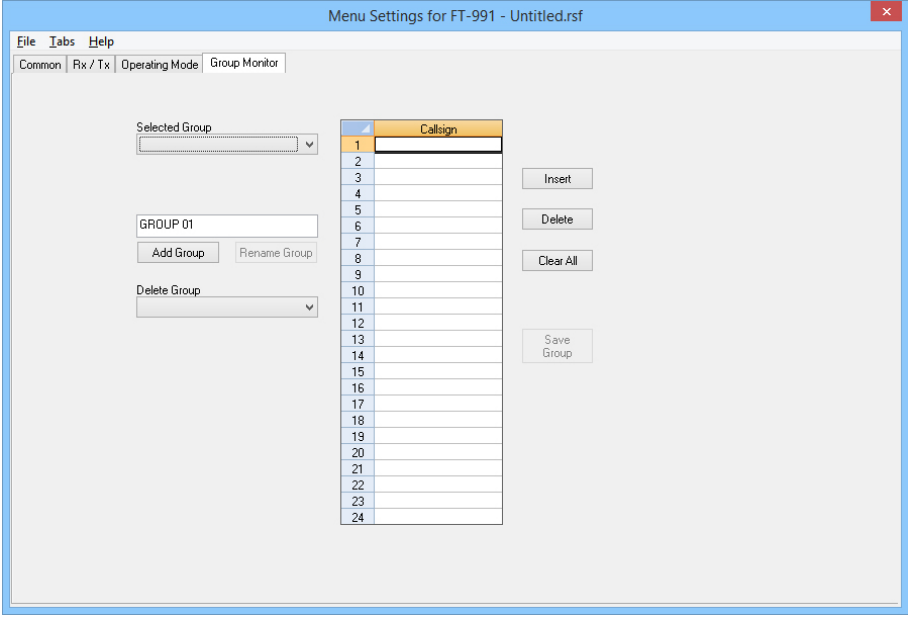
Menu Settings for FT-991 - Untitled.rsf

File Tabs Help

Common | Rx / Tx | Operating Mode | Group Monitor

Selected Group

GROUP 01

Add Group | Rename Group

Delete Group

| | Callsign |
|---|---|
| 1 | |
| 2 | |
| 3 | |
| 4 | |
| 5 | |
| 6 | |
| 7 | |
| 8 | |
| 9 | |
| 10 | |
| 11 | |
| 12 | |
| 13 | |
| 14 | |
| 15 | |
| 16 | |
| 17 | |
| 18 | |
| 19 | |
| 20 | |
| 21 | |
| 22 | |
| 23 | |
| 24 | |

Insert

Delete

Clear All

Save Group